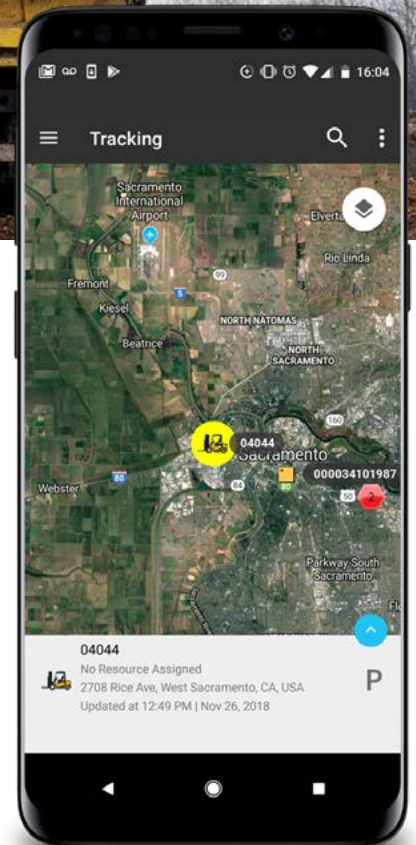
16:04

Tracking

Sacramento International Airport

Elverta

Rio Linda

99

Fremont

5

Kiesel

NORTH NATOMAS

NORTH SACRAMENTO

Beatrice

160

04044

Sacramento

000034101987

80

Webster

84

2

Parkway South Sacramento

04044
No Resource Assigned
2708 Rice Ave, West Sacramento, CA, USA
Updated at 12:49 PM | Nov 26, 2018

P